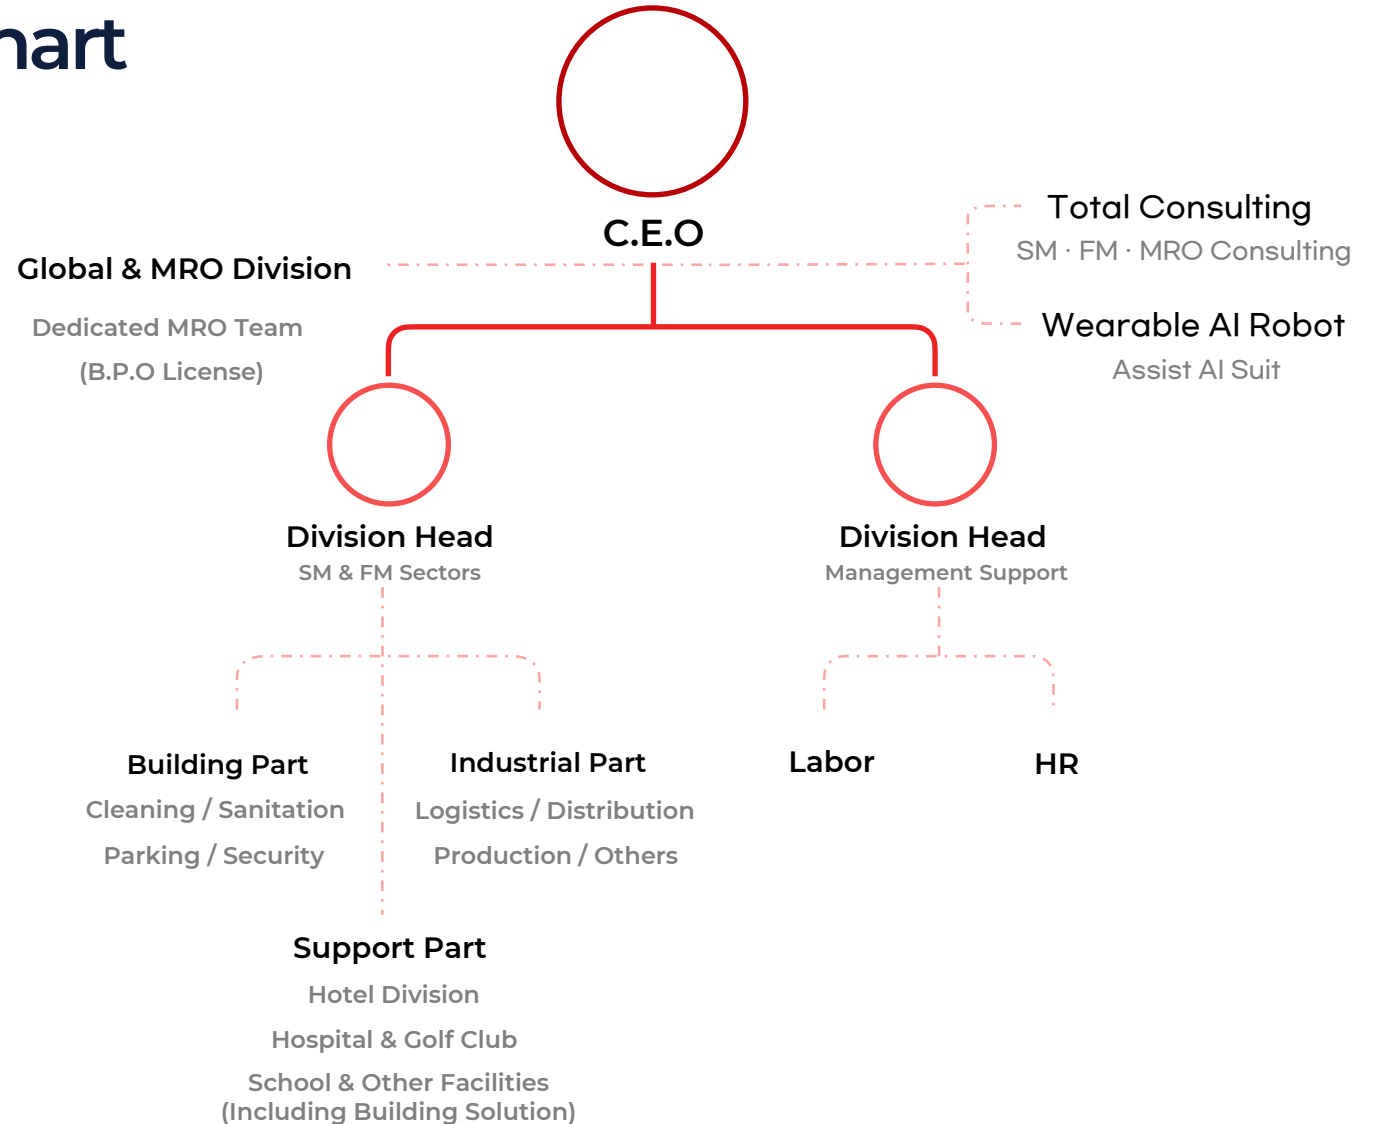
nart

C.E.O

Total Consulting
SM · FM · MRO Consulting

Global & MRO Division
Dedicated MRO Team
(B.P.O License)

Wearable AI Robot
Assist AI Suit

Division Head
SM & FM Sectors

Division Head
Management Support

Building Part
Cleaning / Sanitation
Parking / Security

Industrial Part
Logistics / Distribution
Production / Others

Labor

HR

Support Part
Hotel Division
Hospital & Golf Club
School & Other Facilities
(Including Building Solution)